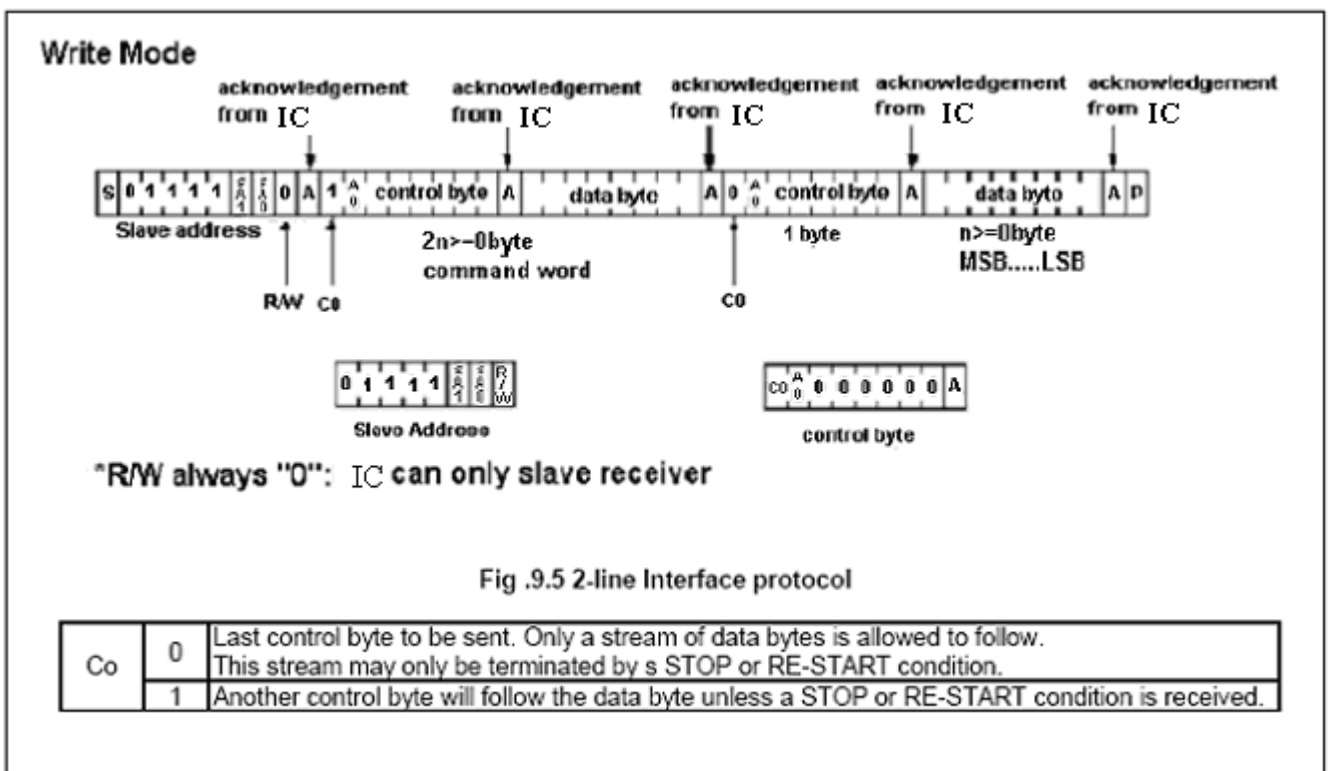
Write Mode

acknowledgement from IC

acknowledgement from IC

acknowledgement from IC

acknowledgement from IC

acknowledgement from IC

S 0 1 1 1 1 SA1 SA0 0 A 1 A0 control byte A data byte A 0 A0 control byte A data byto A P

Slave address

2n>=0byte command word

1 byte

n>=0byte MSB.....LSB

R/W C0

C0

0 1 1 1 1 SA1 SA0 R/W

Slevo Addreoe

C0 A0 0 0 0 0 0 0 A

control byte

*R/W always "0": IC can only slave receiver

Fig .9.5 2-line Interface protocol

| Co | 0 | Last control byte to be sent. Only a stream of data bytes is allowed to follow. This stream may only be terminated by s STOP or RE-START condition. |
|---|---|---|
| | 1 | Another control byte will follow the data byte unless a STOP or RE-START condition is received. |